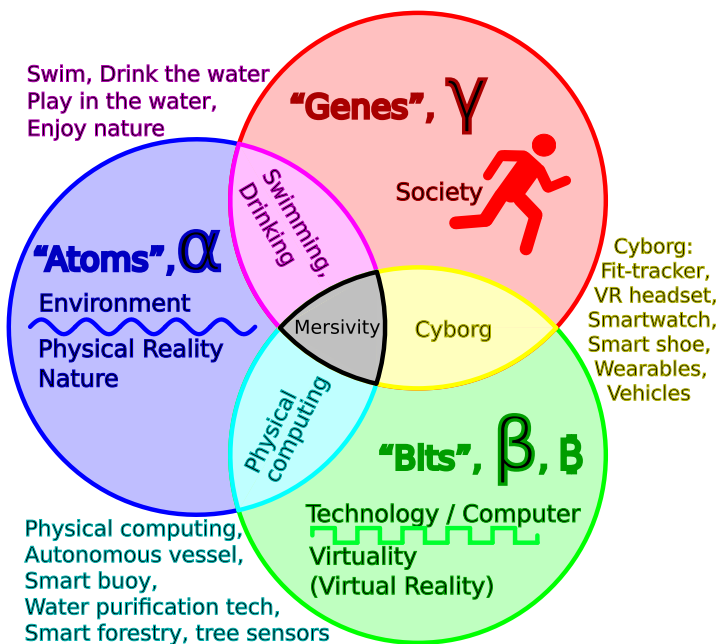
Swim, Drink the water
Play in the water,
Enjoy nature

"Genes", $\gamma$

Society

Swimming, Drinking

"Atoms", $\alpha$

Environment

Physical Reality
Nature

Mersivity

Cyborg

Cyborg:
Fit-tracker,
VR headset,
Smartwatch,
Smart shoe,
Wearables,
Vehicles

Physical computing

"Bits", $\beta$, ฿

Technology / Computer

Virtuality
(Virtual Reality)

Physical computing,
Autonomous vessel,
Smart buoy,
Water purification tech,
Smart forestry, tree sensors